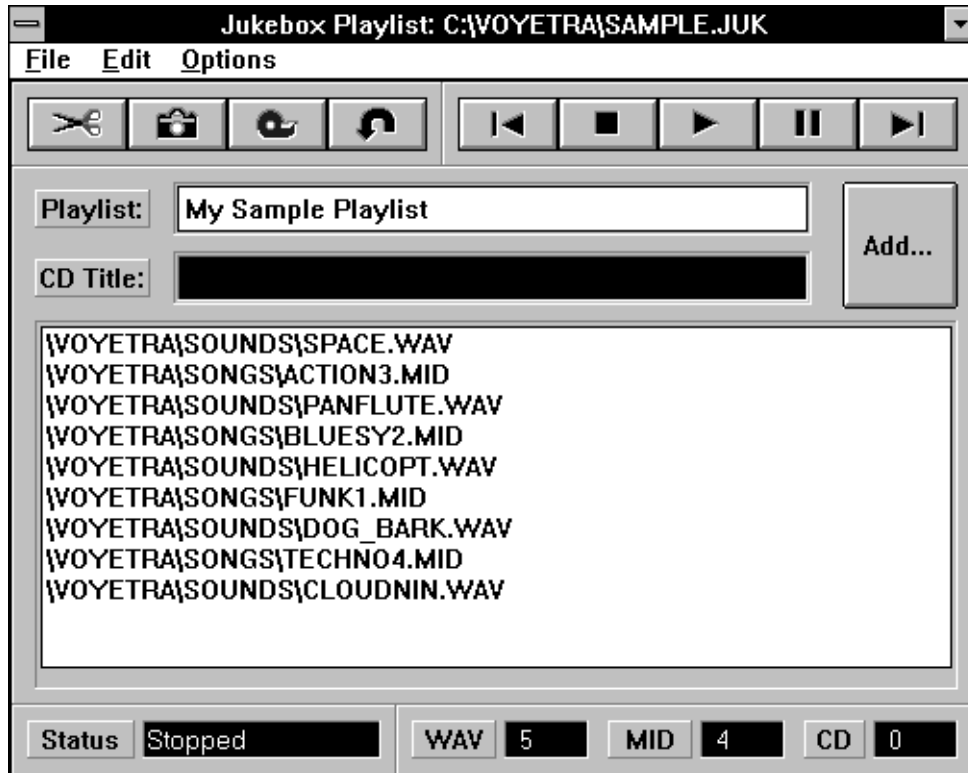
Jukebox Playlist: C:\VOYETRA\SAMPLE.JUK

File Edit Options

Playlist: My Sample Playlist

CD Title:

Add...

\VOYETRA\SOUNDS\SPACE.WAV
\VOYETRA\SONGS\ACTION3.MID
\VOYETRA\SOUNDS\PANFLUTE.WAV
\VOYETRA\SONGS\BLUESY2.MID
\VOYETRA\SOUNDS\HELICOPT.WAV
\VOYETRA\SONGS\FUNK1.MID
\VOYETRA\SOUNDS\DOG_BARK.WAV
\VOYETRA\SONGS\TECHNO4.MID
\VOYETRA\SOUNDS\CLOUDNIN.WAV

Status Stopped WAV 5 MID 4 CD 0